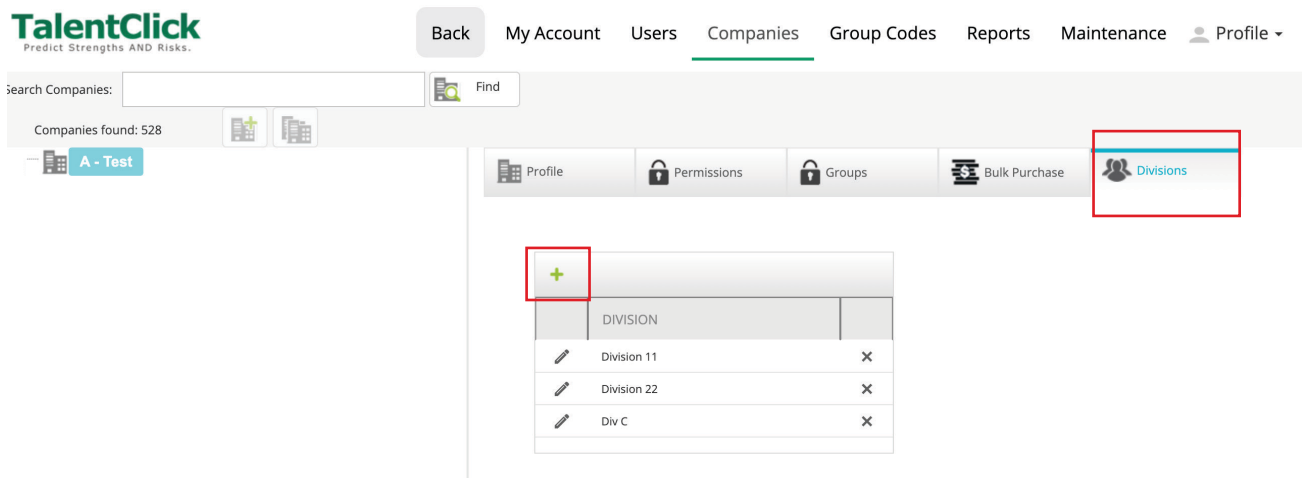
TalentClick
Predict Strengths AND Risks.

Back My Account Users Companies Group Codes Reports Maintenance Profile

Search Companies: Find

Companies found: 528

A - Test

Profile Permissions Groups Bulk Purchase Divisions

+

| | DIVISION | |
|---|---|---|
| | Division 11 | × |
| | Division 22 | × |
| | Div C | × |